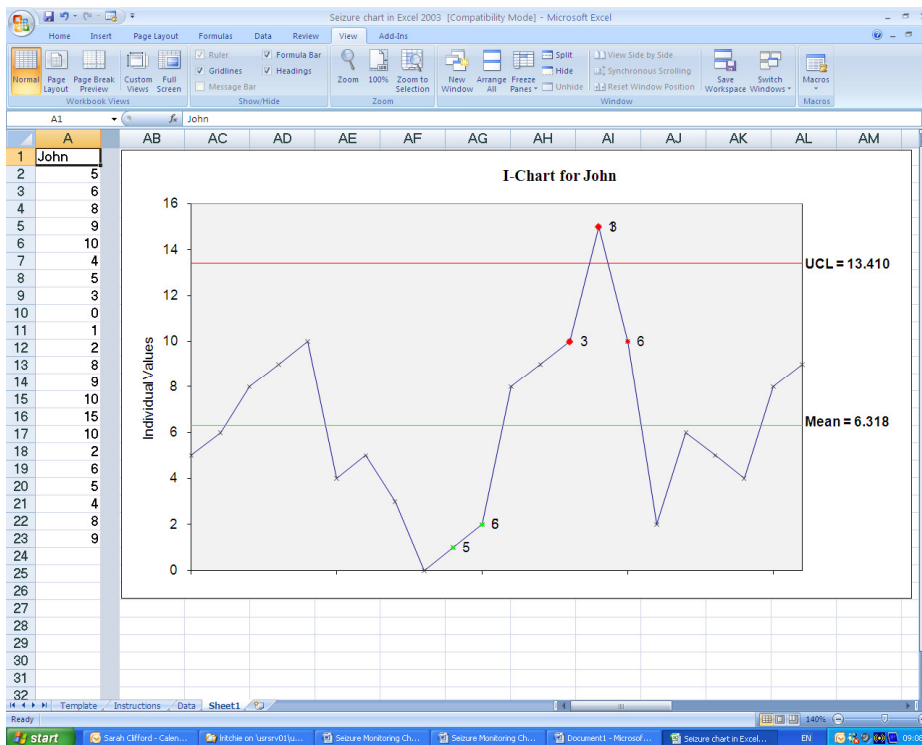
Seizure chart in Excel 2003 [Compatibility Mode] - Microsoft Excel

Home Insert Page Layout Formulas Data Review View Add-Ins

Normal Page Layout Page Break Preview Custom Views Full Screen
Workbook Views
Ruler Gridlines Message Bar Formula Bar Headings
Show/Hide
Zoom 100% Zoom to Selection
Zoom
New Window Arrange All Freeze Panes Split Hide Unhide View Side by Side Synchronous Scrolling Reset Window Position Save Workspace Switch Windows
Window
Macros
Macros

A1 John

| | A |
|---|---|
| 1 | John |
| 2 | 5 |
| 3 | 6 |
| 4 | 8 |
| 5 | 9 |
| 6 | 10 |
| 7 | 4 |
| 8 | 5 |
| 9 | 3 |
| 10 | 0 |
| 11 | 1 |
| 12 | 2 |
| 13 | 8 |
| 14 | 9 |
| 15 | 10 |
| 16 | 15 |
| 17 | 10 |
| 18 | 2 |
| 19 | 6 |
| 20 | 5 |
| 21 | 4 |
| 22 | 8 |
| 23 | 9 |
| 24 | |
| 25 | |
| 26 | |
| 27 | |
| 28 | |
| 29 | |
| 30 | |
| 31 | |
| 32 | |

AB AC AD AE AF AG AH AI AJ AK AL AM

I-Chart for John

16 14 12 10 8 6 4 2 0

Individual Values

UCL = 13.410
Mean = 6.318

3 3 6 5 6

Template Instructions Data Sheet1

Ready 140%

start Sarah Clifford - Calen... lritchie on \usrsrv01\u... Seizure Monitoring Ch... Seizure Monitoring Ch... Document1 - Microsof... Seizure chart in Excel... EN 09:0